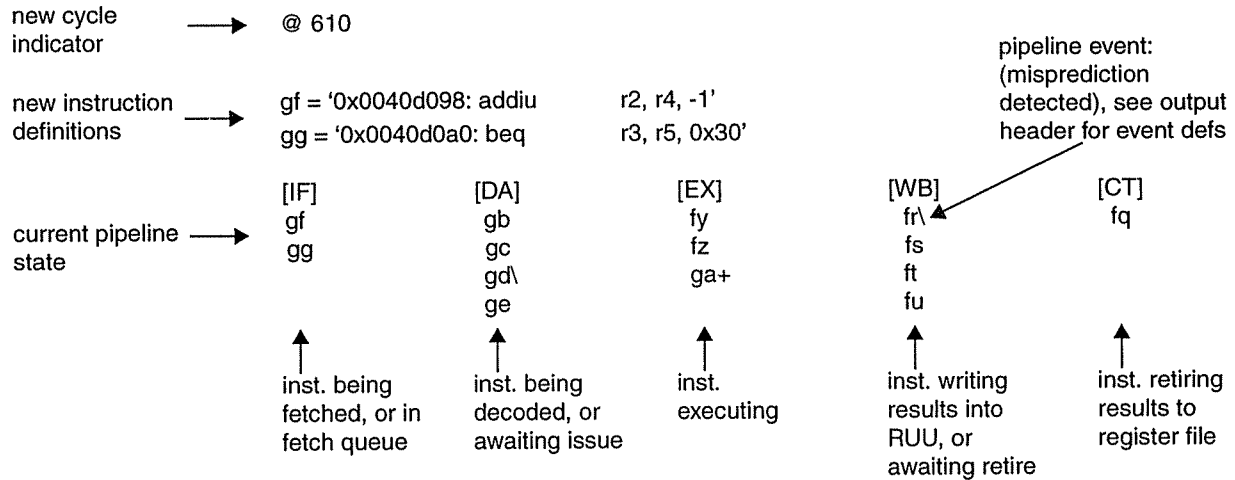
new cycle indicator

@ 610

pipeline event: (misprediction detected), see output header for event defs

new instruction definitions

gf = ‘0x0040d098: addiu r2, r4, -1’
gg = ‘0x0040d0a0: beq r3, r5, 0x30’

current pipeline state

[IF]
gf
gg

[DA]
gb
gc
gd\
ge

[EX]
fy
fz
ga+

[WB]
fr\
fs
ft
fu

[CT]
fq

inst. being fetched, or in fetch queue

inst. being decoded, or awaiting issue

inst. executing

inst. writing results into RUU, or awaiting retire

inst. retiring results to register file